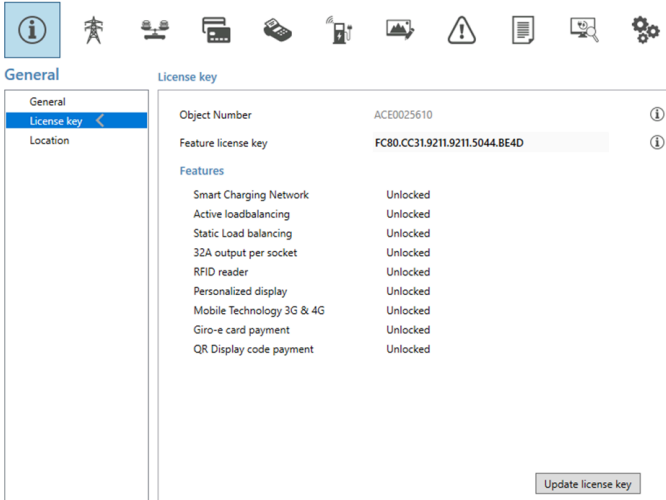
General

General
License key
Location

License key

Object Number ACE0025610

Feature license key FC80.CC31.9211.9211.5044.BE4D

Features

| Smart Charging Network | Unlocked |
|---|---|
| Active loadbalancing | Unlocked |
| Static Load balancing | Unlocked |
| 32A output per socket | Unlocked |
| RFID reader | Unlocked |
| Personalized display | Unlocked |
| Mobile Technology 3G & 4G | Unlocked |
| Giro-e card payment | Unlocked |
| QR Display code payment | Unlocked |

Update license key